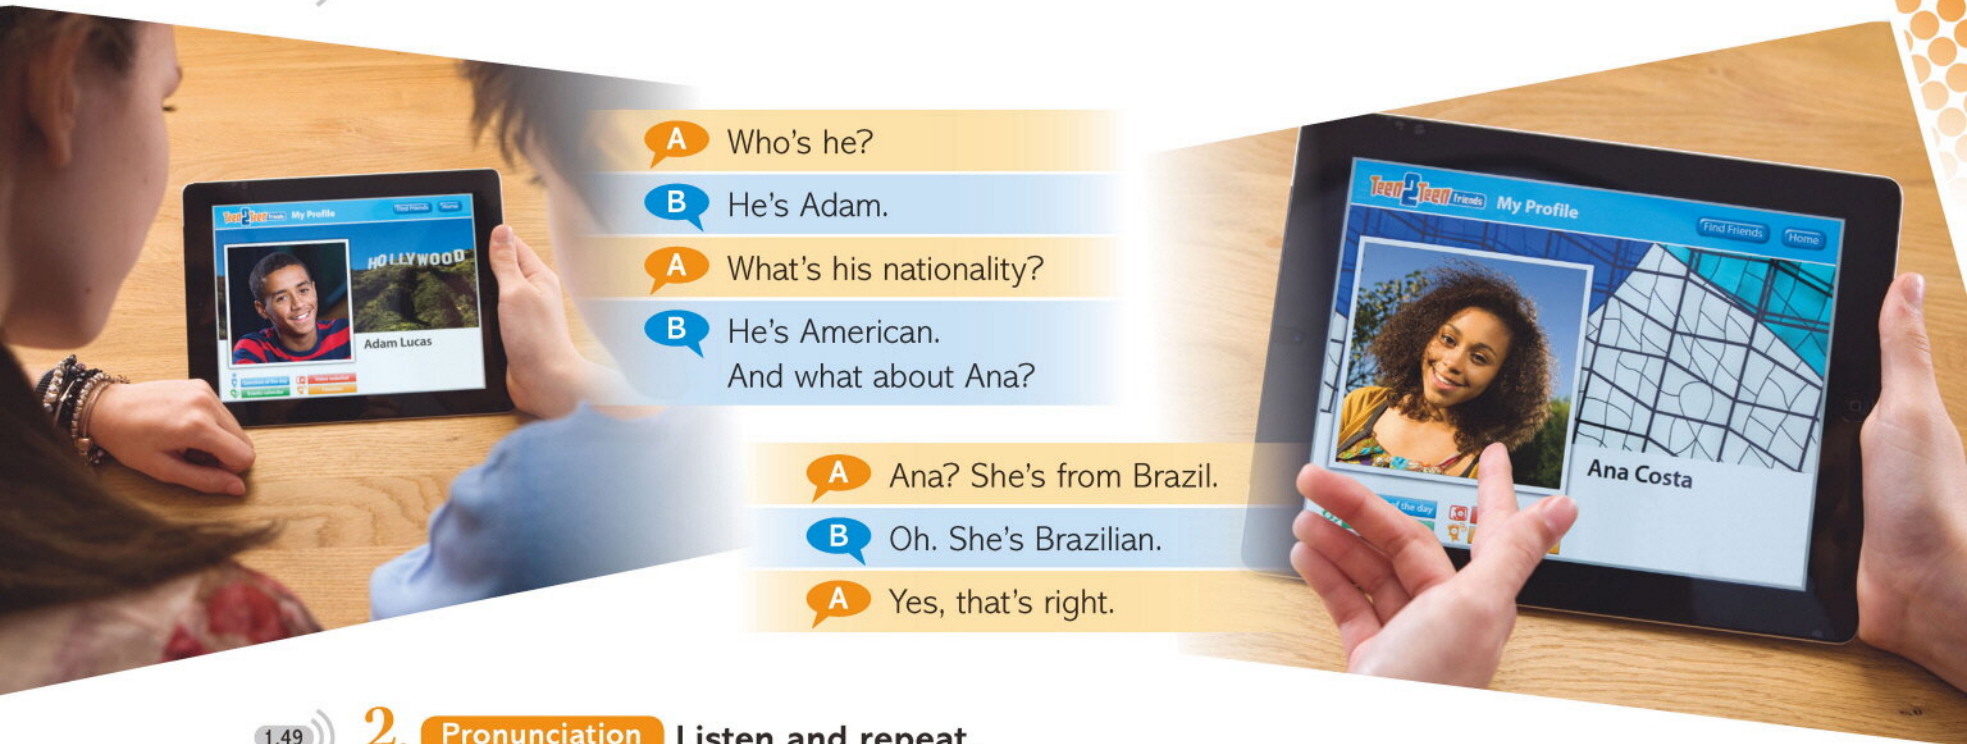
Teen2Teen Friends My Profile Find Friends Home

HOLLYWOOD

Adam Lucas

A Who's he?

B He's Adam.

A What's his nationality?

B He's American. And what about Ana?

A Ana? She's from Brazil.

B Oh. She's Brazilian.

A Yes, that's right.

Teen2Teen Friends My Profile Find Friends Home

Ana Costa

1.49 2 Pronunciation Listen and repeat